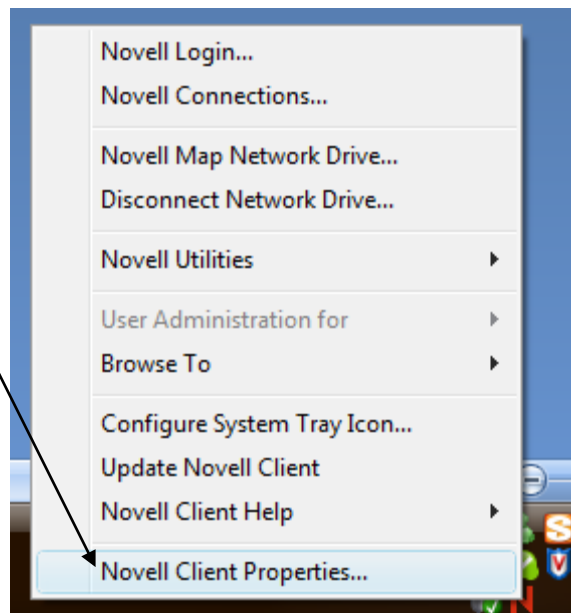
Novell Login...
Novell Connections...

Novell Map Network Drive...
Disconnect Network Drive...

Novell Utilities

User Administration for
Browse To

Configure System Tray Icon...
Update Novell Client
Novell Client Help

Novell Client Properties...